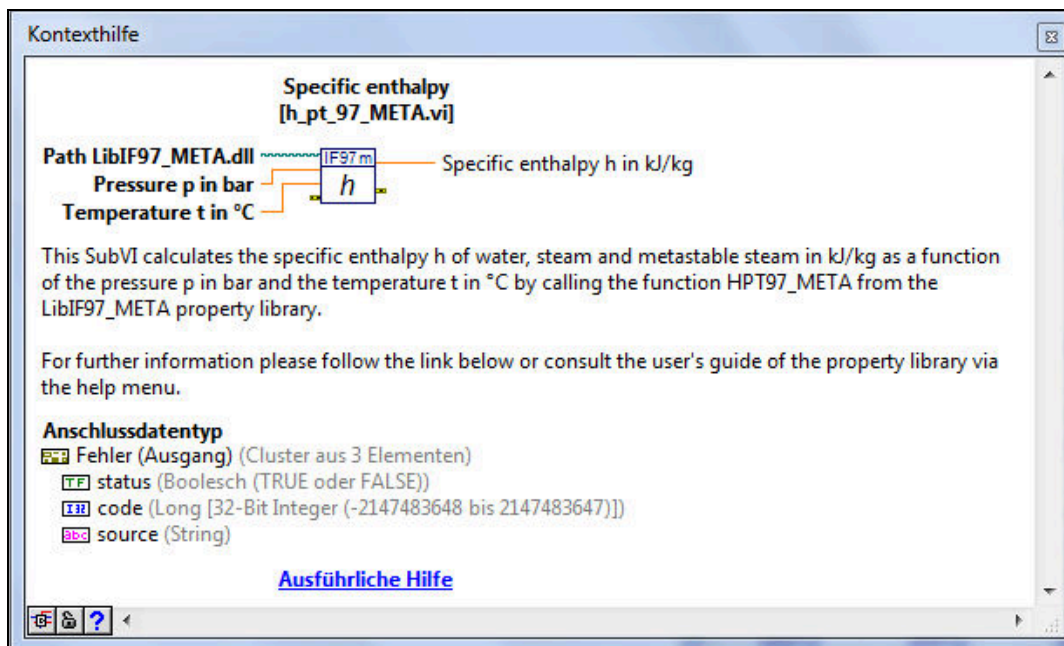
Kontexthilfe

Specific enthalpy
[h_pt_97_META.vi]

Path LibIF97_META.dll
Pressure p in bar
Temperature t in °C
IF97m
h
Specific enthalpy h in kJ/kg

This SubVI calculates the specific enthalpy h of water, steam and metastable steam in kJ/kg as a function of the pressure p in bar and the temperature t in °C by calling the function HPT97_META from the LibIF97_META property library.

For further information please follow the link below or consult the user's guide of the property library via the help menu.

Anschlussdatentyp
Fehler (Ausgang) (Cluster aus 3 Elementen)
TF status (Boolesch (TRUE oder FALSE))
I32 code (Long [32-Bit Integer (-2147483648 bis 2147483647)])
abc source (String)

Ausführliche Hilfe

?